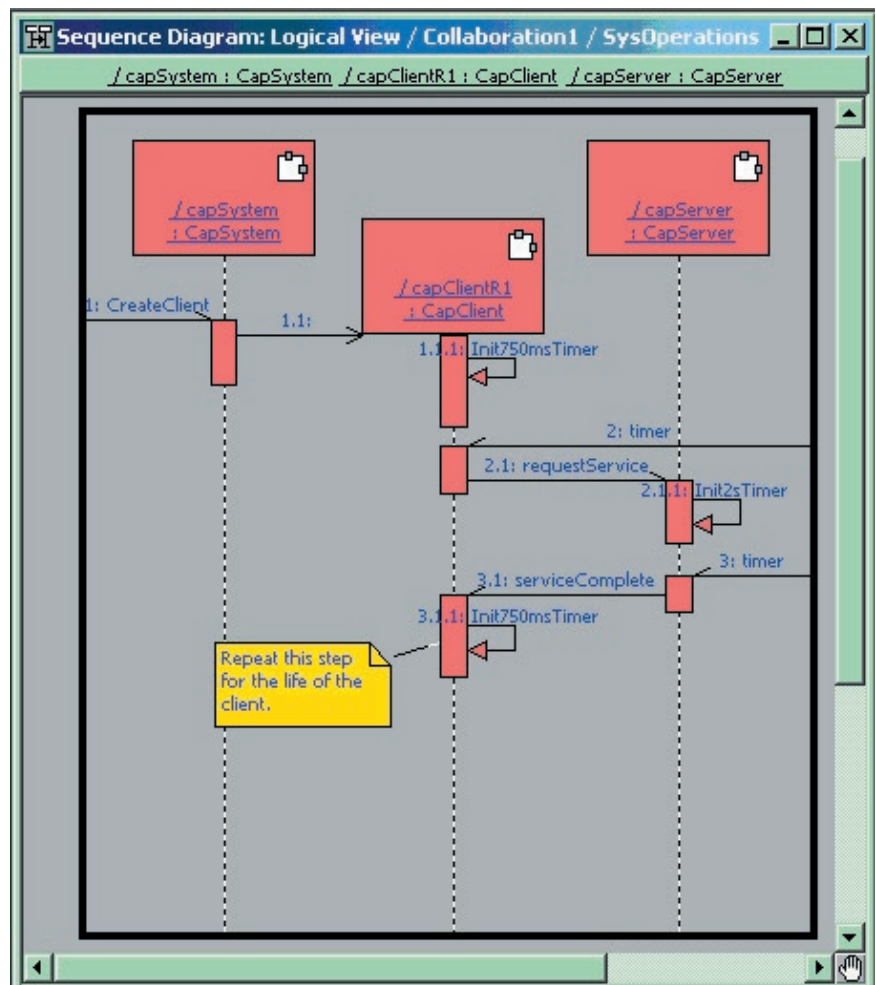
Sequence Diagram: Logical View / Collaboration1 / SysOperations

/ capSystem : CapSystem / capClientR1 : CapClient / capServer : CapServer

/ capSystem : CapSystem

/ capServer : CapServer

/ capClientR1 : CapClient

1: CreateClient

1.1:

1.1.1: Init750msTimer

2: timer

2.1: requestService

2.1.1: Init2sTimer

3: timer

3.1: serviceComplete

3.1.1: Init750msTimer

Repeat this step for the life of the client.